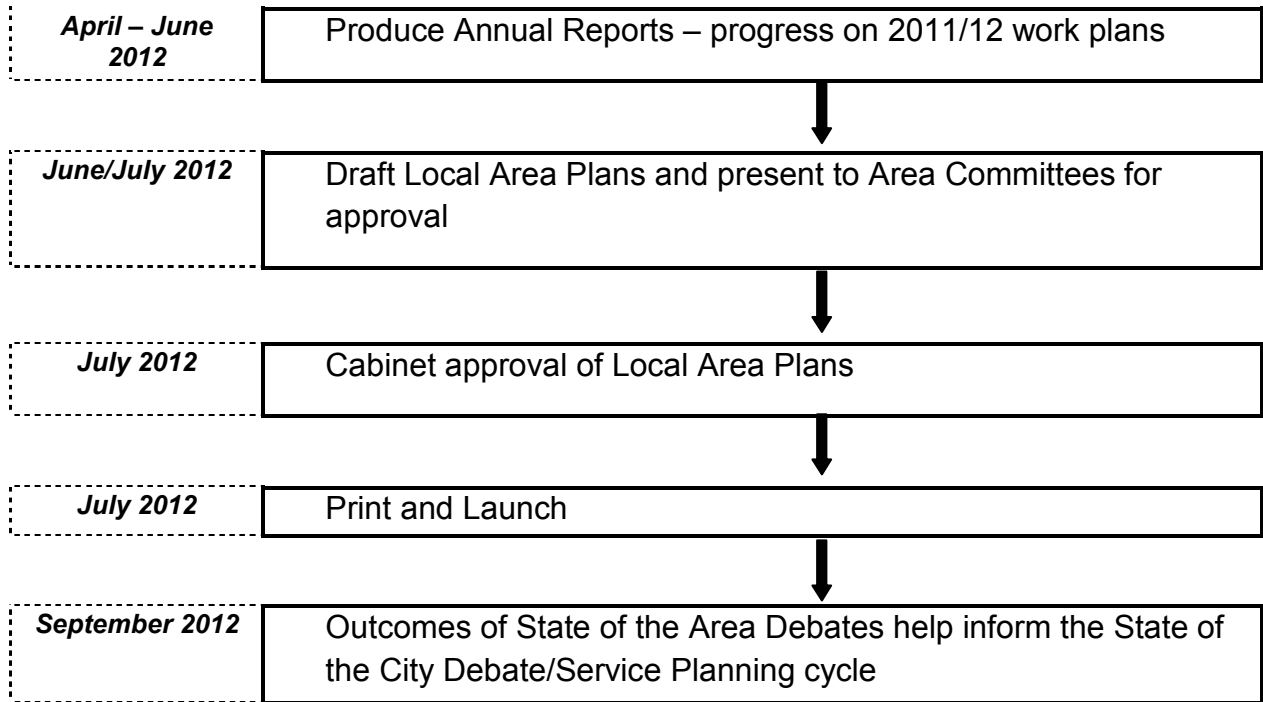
April – June 2012

Produce Annual Reports – progress on 2011/12 work plans

June/July 2012

Draft Local Area Plans and present to Area Committees for approval

July 2012

Cabinet approval of Local Area Plans

July 2012

Print and Launch

September 2012

Outcomes of State of the Area Debates help inform the State of the City Debate/Service Planning cycle